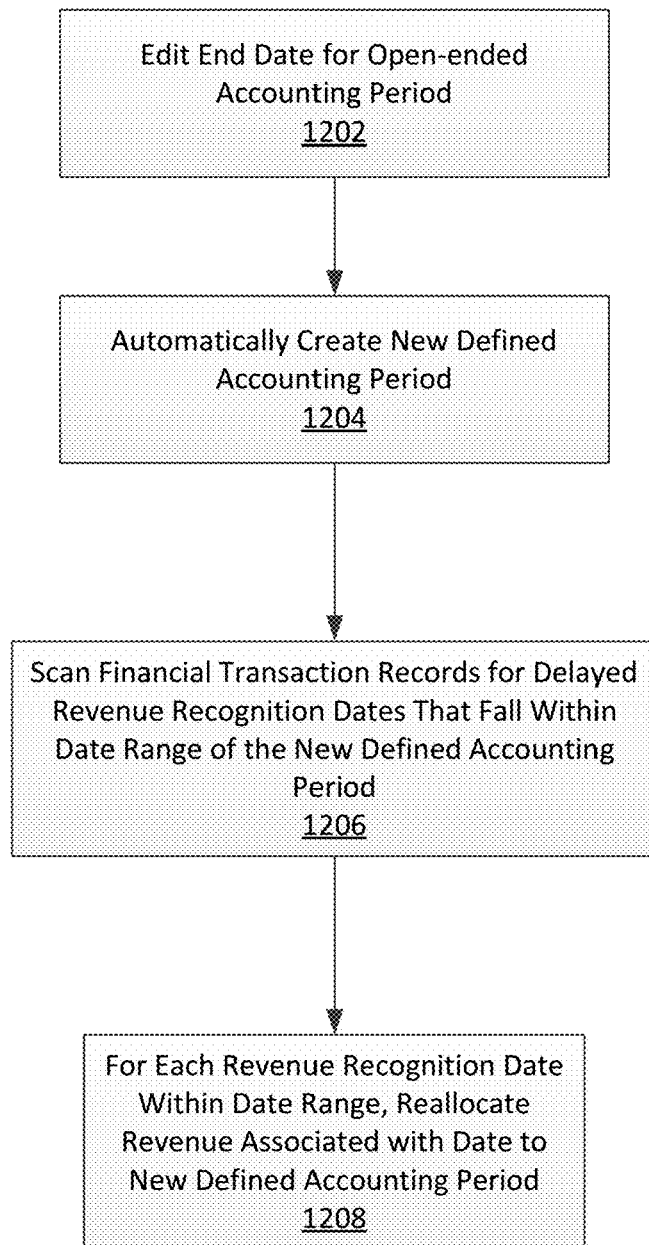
Edit End Date for Open-ended Accounting Period
1202

Automatically Create New Defined Accounting Period
1204

Scan Financial Transaction Records for Delayed Revenue Recognition Dates That Fall Within Date Range of the New Defined Accounting Period
1206

For Each Revenue Recognition Date Within Date Range, Reallocate Revenue Associated with Date to New Defined Accounting Period
1208